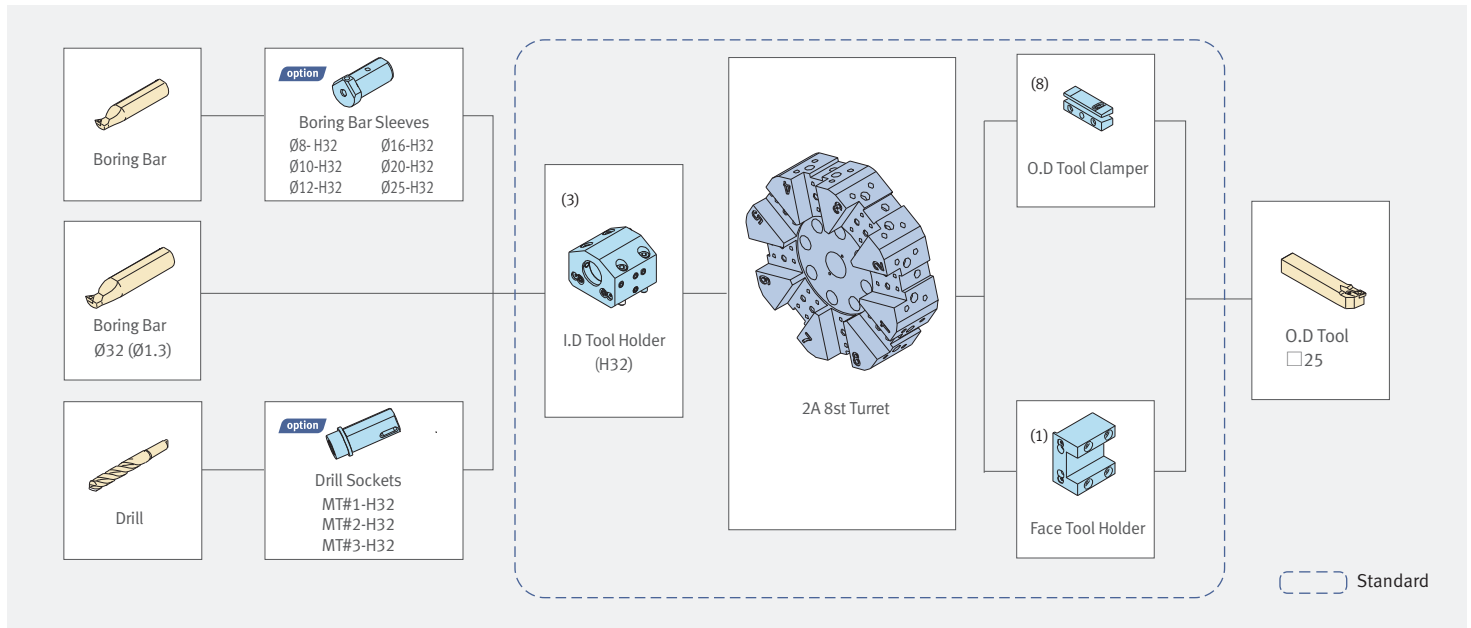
Boring Bar

option

Boring Bar Sleeves

Ø8- H32
Ø10-H32
Ø12-H32
Ø16-H32
Ø20-H32
Ø25-H32

Boring Bar
Ø32 (Ø1.3)

Drill

option

Drill Sockets
MT#1-H32
MT#2-H32
MT#3-H32

(3)

I.D Tool Holder
(H32)

2A 8st Turret

(8)

O.D Tool Clamper

(1)

Face Tool Holder

O.D Tool
□25

Standard